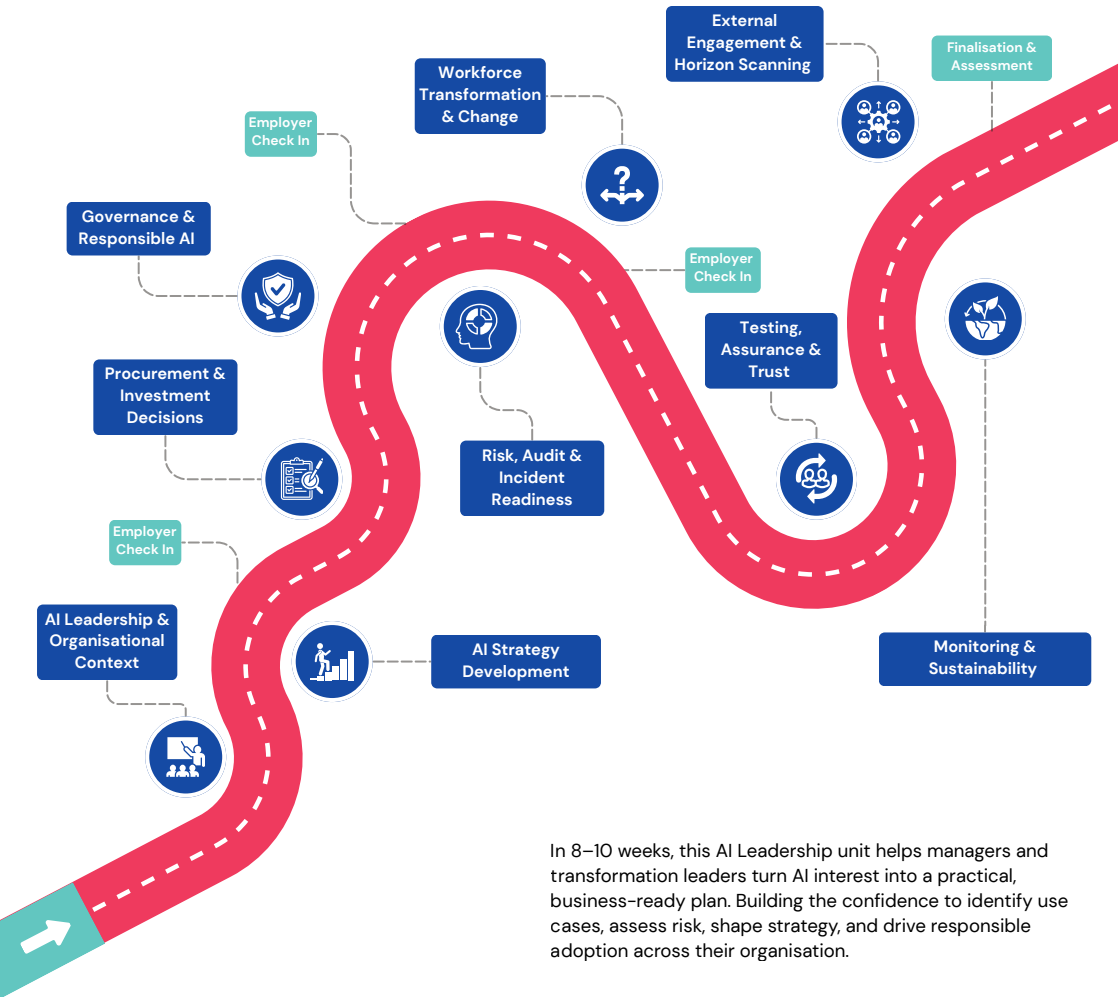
AI Leadership & Organisational Context

Employer Check In

AI Strategy Development

Procurement & Investment Decisions

Governance & Responsible AI

Employer Check In

Workforce Transformation & Change

Risk, Audit & Incident Readiness

Employer Check In

Testing, Assurance & Trust

External Engagement & Horizon Scanning

Finalisation & Assessment

Monitoring & Sustainability

In 8–10 weeks, this AI Leadership unit helps managers and transformation leaders turn AI interest into a practical, business-ready plan. Building the confidence to identify use cases, assess risk, shape strategy, and drive responsible adoption across their organisation.